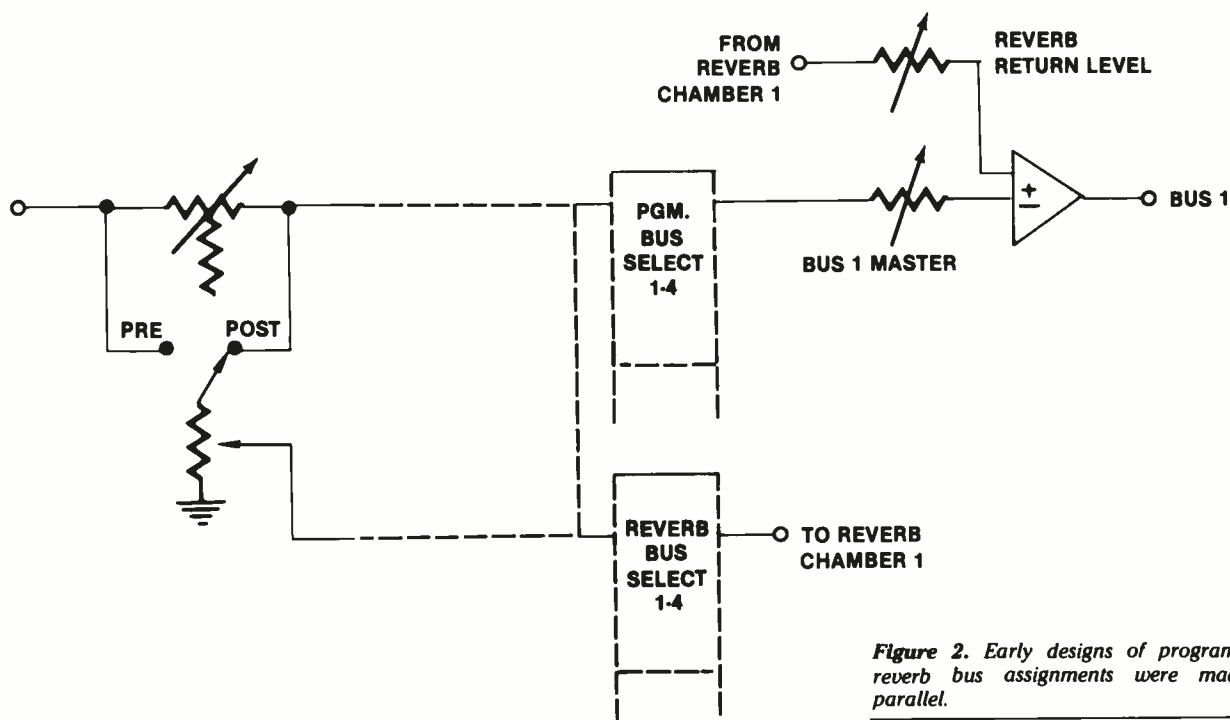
FROM REVERB CHAMBER 1

REVERB RETURN LEVEL

PGM. BUS SELECT 1-4

BUS 1 MASTER

$+$
$-$

BUS 1

PRE

POST

REVERB BUS SELECT 1-4

TO REVERB CHAMBER 1

*Figure 2. Early designs of progran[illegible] reverb bus assignments were mad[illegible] parallel.*